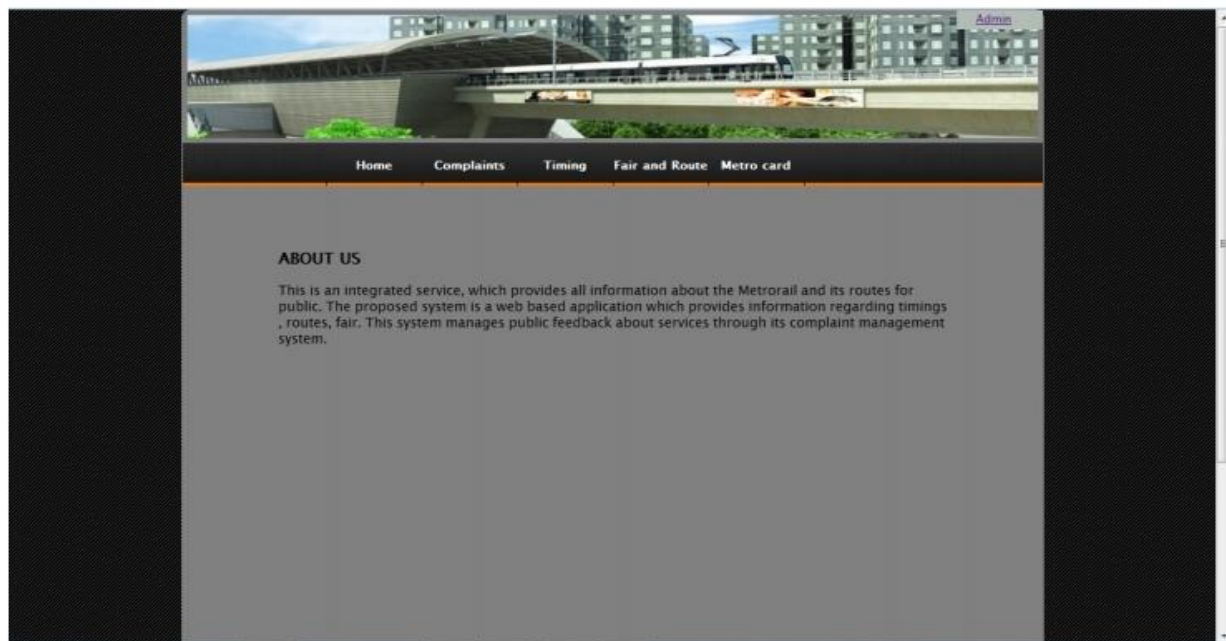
Admin

Home Complaints Timing Fair and Route Metro card

ABOUT US

This is an integrated service, which provides all information about the Metrorail and its routes for public. The proposed system is a web based application which provides information regarding timings , routes, fair. This system manages public feedback about services through its complaint management system.